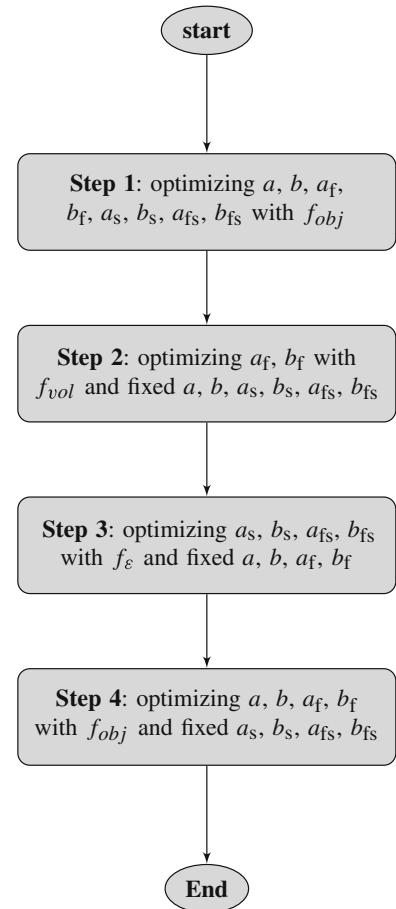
start

**Step 1**: optimizing $a$, $b$, $a_{\mathrm{f}}$, $b_{\mathrm{f}}$, $a_{\mathrm{s}}$, $b_{\mathrm{s}}$, $a_{\mathrm{fs}}$, $b_{\mathrm{fs}}$ with $f_{obj}$

**Step 2**: optimizing $a_{\mathrm{f}}$, $b_{\mathrm{f}}$ with $f_{vol}$ and fixed $a$, $b$, $a_{\mathrm{s}}$, $b_{\mathrm{s}}$, $a_{\mathrm{fs}}$, $b_{\mathrm{fs}}$

**Step 3**: optimizing $a_{\mathrm{s}}$, $b_{\mathrm{s}}$, $a_{\mathrm{fs}}$, $b_{\mathrm{fs}}$ with $f_{\varepsilon}$ and fixed $a$, $b$, $a_{\mathrm{f}}$, $b_{\mathrm{f}}$

**Step 4**: optimizing $a$, $b$, $a_{\mathrm{f}}$, $b_{\mathrm{f}}$ with $f_{obj}$ and fixed $a_{\mathrm{s}}$, $b_{\mathrm{s}}$, $a_{\mathrm{fs}}$, $b_{\mathrm{fs}}$

End